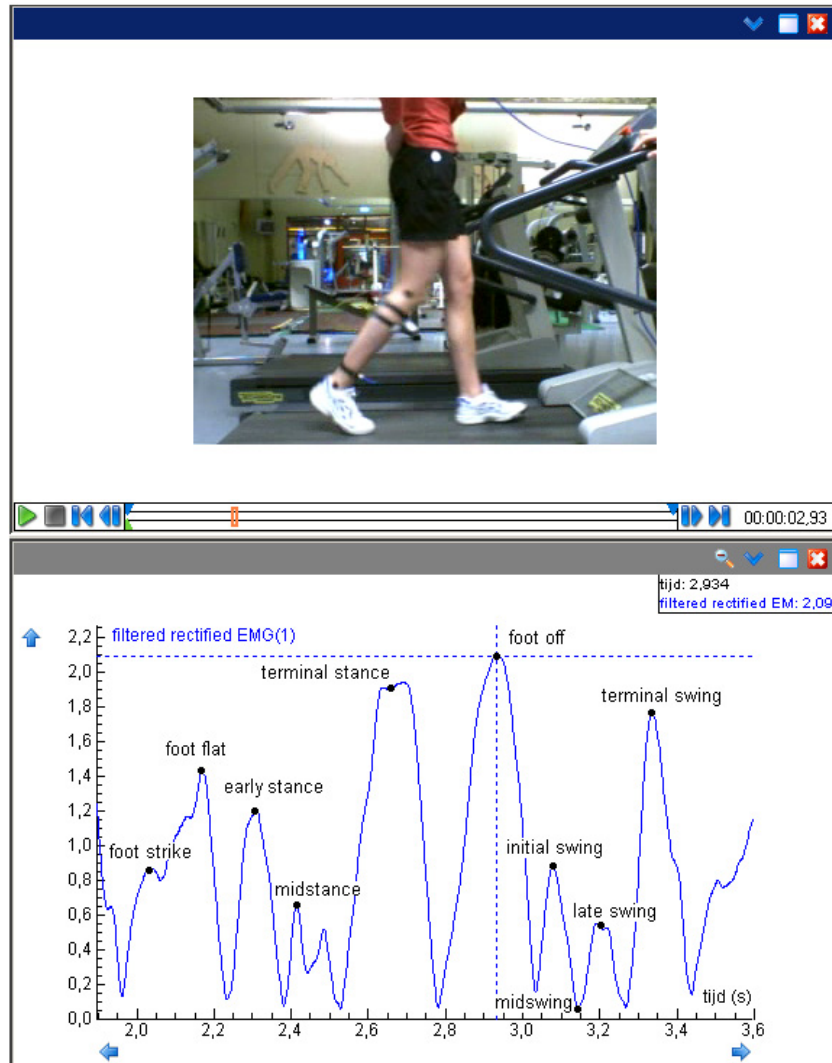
00:00:02,93

tijd: 2,934
filtered rectified EM: 2,09

filtered rectified EMG(1)

2,2
2,0
1,8
1,6
1,4
1,2
1,0
0,8
0,6
0,4
0,2
0,0

foot off
terminal stance
terminal swing
foot flat
early stance
foot strike
initial swing
midstance
late swing
midswing
tijd (s)

2,0
2,2
2,4
2,6
2,8
3,0
3,2
3,4
3,6